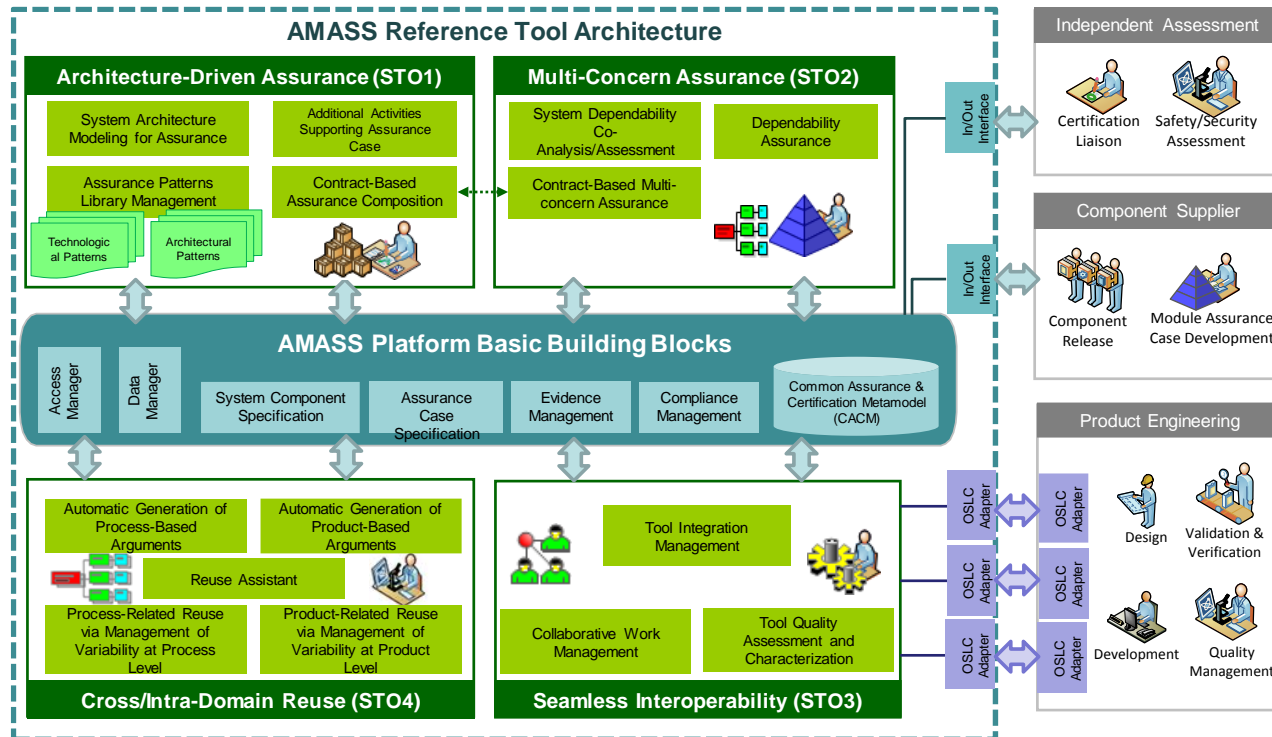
AMASS Reference Tool Architecture

Architecture-Driven Assurance (STO1)

System Architecture Modeling for Assurance

Additional Activities Supporting Assurance Case

Assurance Patterns Library Management

Contract-Based Assurance Composition

Technological Patterns

Architectural Patterns

Multi-Concern Assurance (STO2)

System Dependability Co-Analysis/Assessment

Dependability Assurance

Contract-Based Multi-concern Assurance

AMASS Platform Basic Building Blocks

Access Manager

Data Manager

System Component Specification

Assurance Case Specification

Evidence Management

Compliance Management

Common Assurance & Certification Metamodel (CACM)

Automatic Generation of Process-Based Arguments

Automatic Generation of Product-Based Arguments

Reuse Assistant

Process-Related Reuse via Management of Variability at Process Level

Product-Related Reuse via Management of Variability at Product Level

Cross/Intra-Domain Reuse (STO4)

Tool Integration Management

Collaborative Work Management

Tool Quality Assessment and Characterization

Seamless Interoperability (STO3)

In/Out Interface

In/Out Interface

Independent Assessment

Certification Liaison

Safety/Security Assessment

Component Supplier

Component Release

Module Assurance Case Development

Product Engineering

OSLC Adapter

OSLC Adapter

OSLC Adapter

OSLC Adapter

OSLC Adapter

OSLC Adapter

Design

Validation & Verification

Development

Quality Management